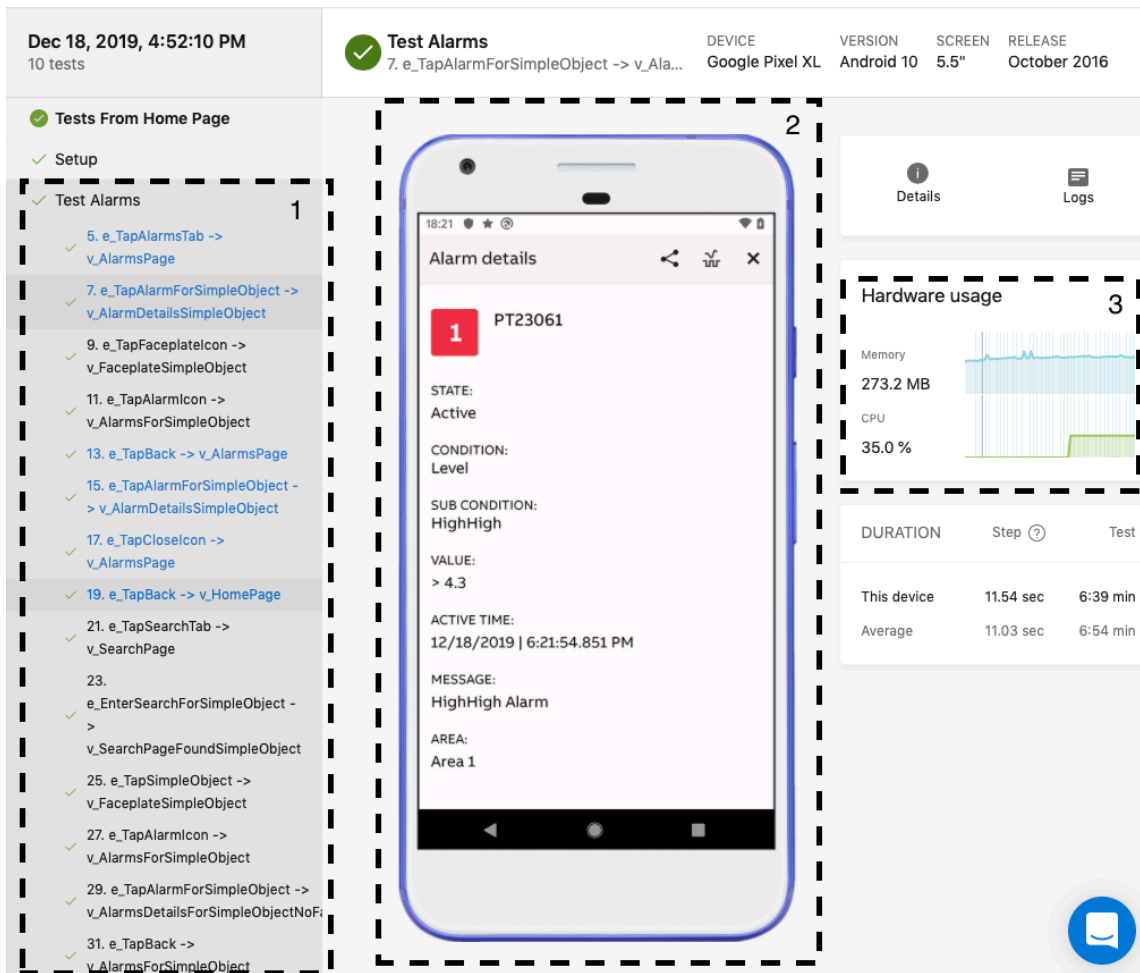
Dec 18, 2019, 4:52:10 PM
10 tests

Test Alarms
7. e_TapAlarmForSimpleObject -> v_Ala...

DEVICE
Google Pixel XL

VERSION
Android 10

SCREEN
5.5"

RELEASE
October 2016

Tests From Home Page

Setup

Test Alarms

1

5. e_TapAlarmsTab -> v_AlarmsPage

7. e_TapAlarmForSimpleObject -> v_AlarmDetailsSimpleObject

9. e_TapFaceplateIcon -> v_FaceplateSimpleObject

11. e_TapAlarmIcon -> v_AlarmsForSimpleObject

13. e_TapBack -> v_AlarmsPage

15. e_TapAlarmForSimpleObject -> v_AlarmDetailsSimpleObject

17. e_TapCloseIcon -> v_AlarmsPage

19. e_TapBack -> v_HomePage

21. e_TapSearchTab -> v_SearchPage

23. e_EnterSearchForSimpleObject -> v_SearchPageFoundSimpleObject

25. e_TapSimpleObject -> v_FaceplateSimpleObject

27. e_TapAlarmIcon -> v_AlarmsForSimpleObject

29. e_TapAlarmForSimpleObject -> v_AlarmsDetailsForSimpleObjectNoF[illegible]

31. e_TapBack -> v_AlarmsForSimpleObject

2

18:21

Alarm details

1

PT23061

STATE:
Active

CONDITION:
Level

SUB CONDITION:
HighHigh

VALUE:
> 4.3

ACTIVE TIME:
12/18/2019 | 6:21:54.851 PM

MESSAGE:
HighHigh Alarm

AREA:
Area 1

Details

Logs

Hardware usage

3

Memory
273.2 MB

CPU
35.0 %

| DURATION | Step | Test |
|---|---|---|
| This device | 11.54 sec | 6:39 min |
| Average | 11.03 sec | 6:54 min |